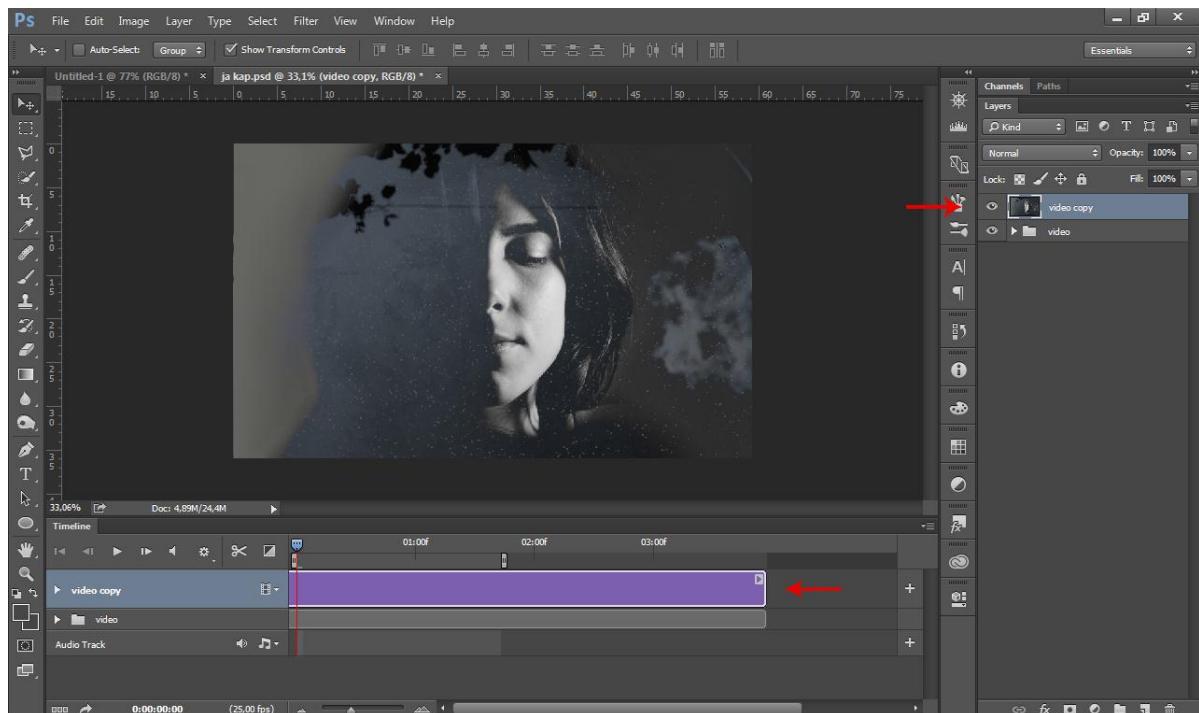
Ps File Edit Image Layer Type Select Filter View Window Help

Auto-Select: Group Show Transform Controls

Essentials

Untitled-1 @ 77% (RGB/8) * × ja kap.psd @ 33,1% (video copy, RGB/8) * ×

15 10 5 0 5 10 15 20 25 30 35 40 45 50 55 60 65 70 75

33,06% Doc: 4,89M/24,4M

Timeline

01:00f 02:00f 03:00f

video copy

video

Audio Track

0:00:00:00 (25,00 fps)

Channels Paths

Layers

Kind

Normal Opacity: 100%

Lock: Fill: 100%

video copy

video